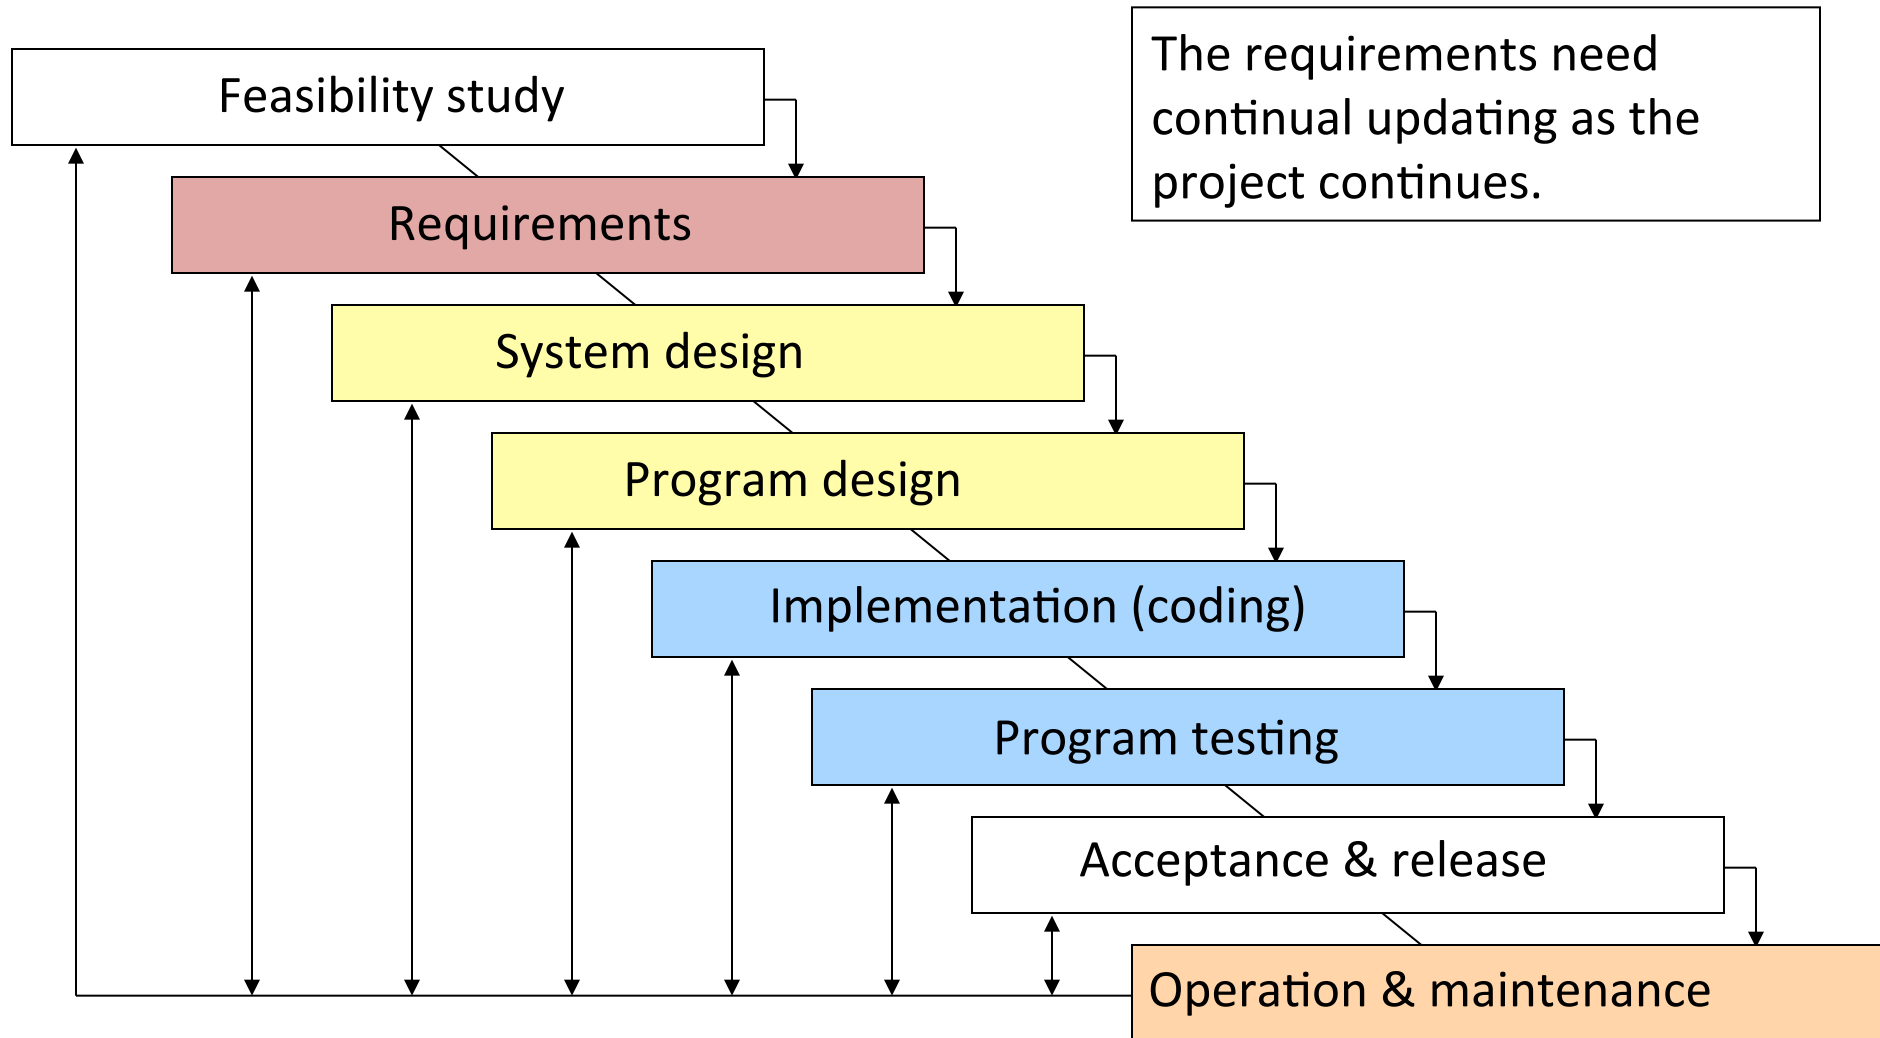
The requirements need continual updating as the project continues.

Feasibility study

Requirements

System design

Program design

Implementation (coding)

Program testing

Acceptance & release

Operation & maintenance